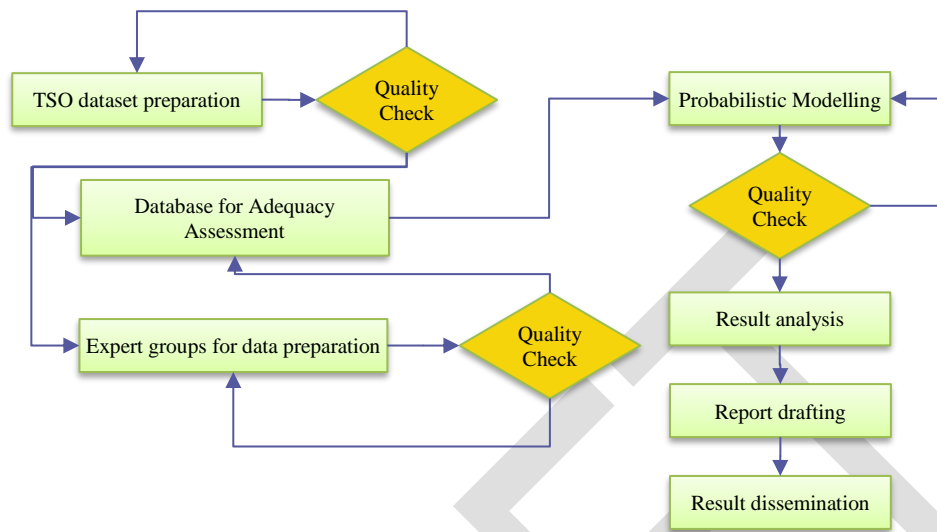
TSO dataset preparation

Quality Check

Database for Adequacy Assessment

Expert groups for data preparation

Quality Check

Probabilistic Modelling

Quality Check

Result analysis

Report drafting

Result dissemination